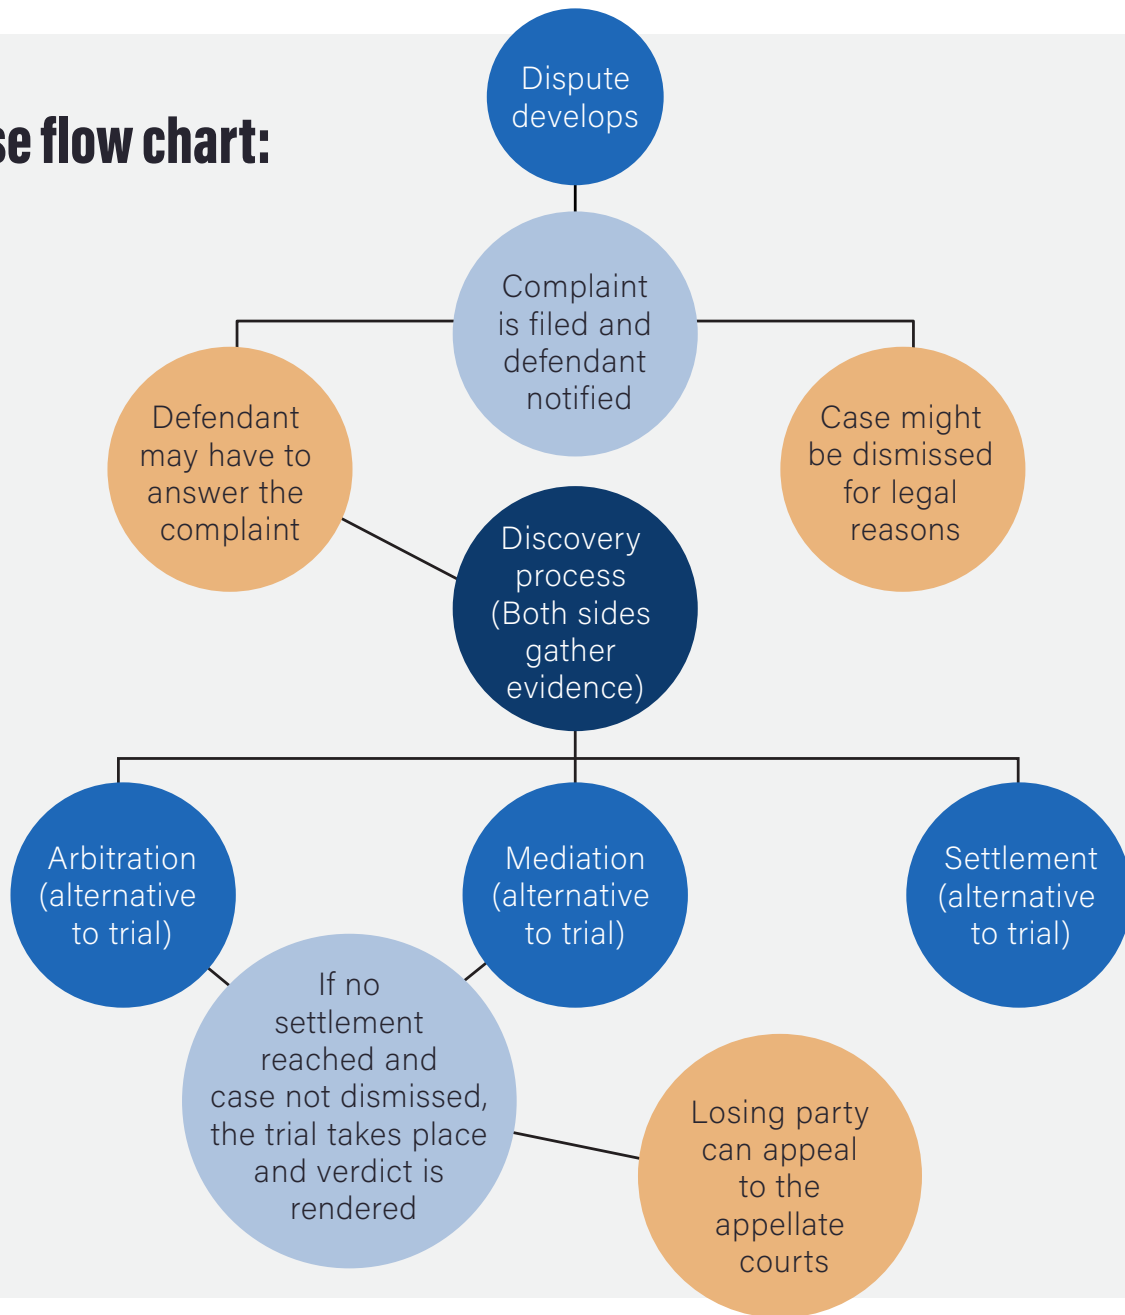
se flow chart:

Dispute develops

Complaint is filed and defendant notified

Defendant may have to answer the complaint

Case might be dismissed for legal reasons

Discovery process (Both sides gather evidence)

Arbitration (alternative to trial)

Mediation (alternative to trial)

Settlement (alternative to trial)

If no settlement reached and case not dismissed, the trial takes place and verdict is rendered

Losing party can appeal to the appellate courts